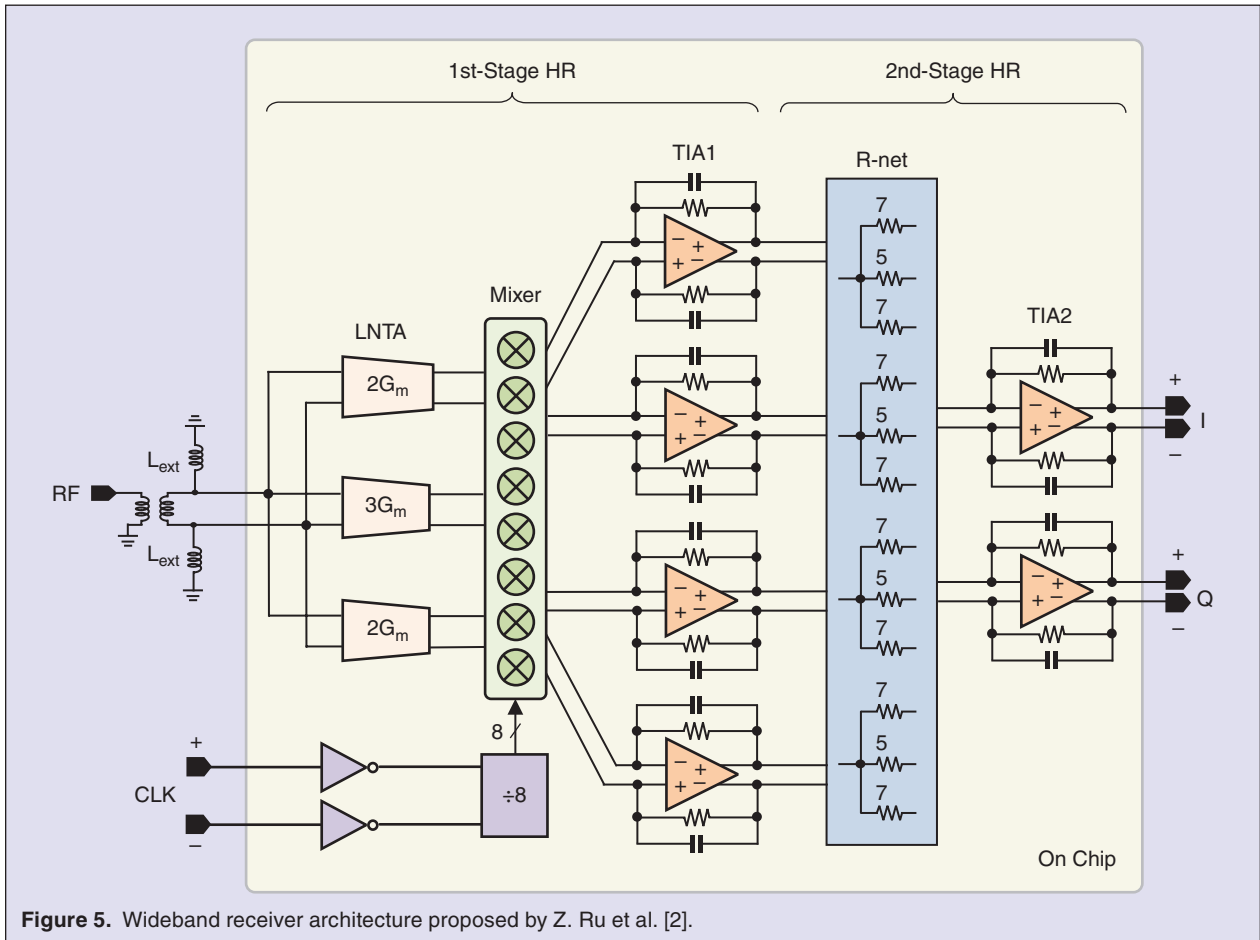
1st-Stage HR

2nd-Stage HR

TIA1

R-net

Mixer

LNTA

TIA2

$2G_m$

$3G_m$

$2G_m$

$L_{ext}$

$L_{ext}$

RF

− +
+ −

− +
+ −

− +
+ −

− +
+ −

7
5
7

7
5
7

7
5
7

7
5
7

− +
+ −

− +
+ −

+
I
−

+
Q
−

8

+

CLK

−

÷8

On Chip

**Figure 5.** Wideband receiver architecture proposed by Z. Ru et al. [2].